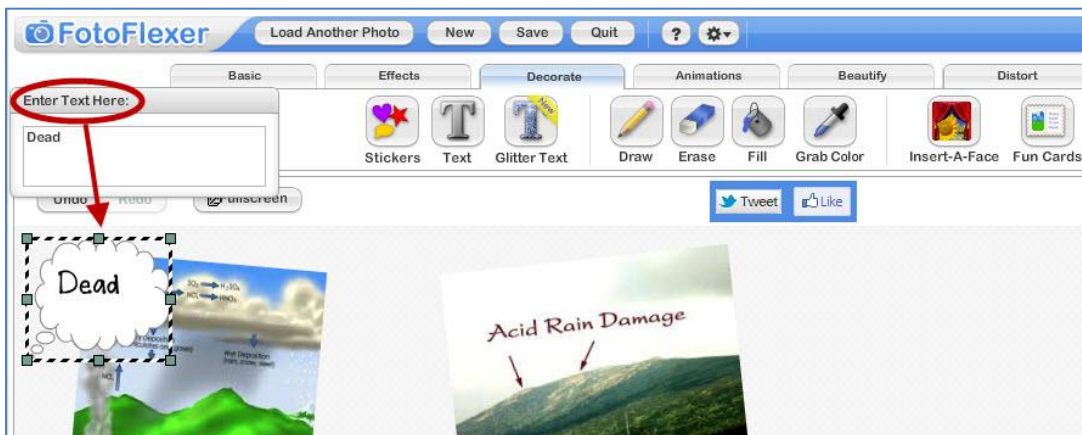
FotoFlexer

Load Another Photo
New
Save
Quit
?

Basic
Effects
Decorate
Animations
Beautify
Distort

Enter Text Here:

Dead

Stickers
Text
New
Glitter Text
Draw
Erase
Fill
Grab Color
Insert-A-Face
Fun Cards

Undo
Redo
Fullscreen

Tweet
Like

Dead

$SO_2$ → $H_2SO_4$
$NO_x$ → $HNO_3$

Dry Deposition
Wet Deposition

Acid Rain Damage